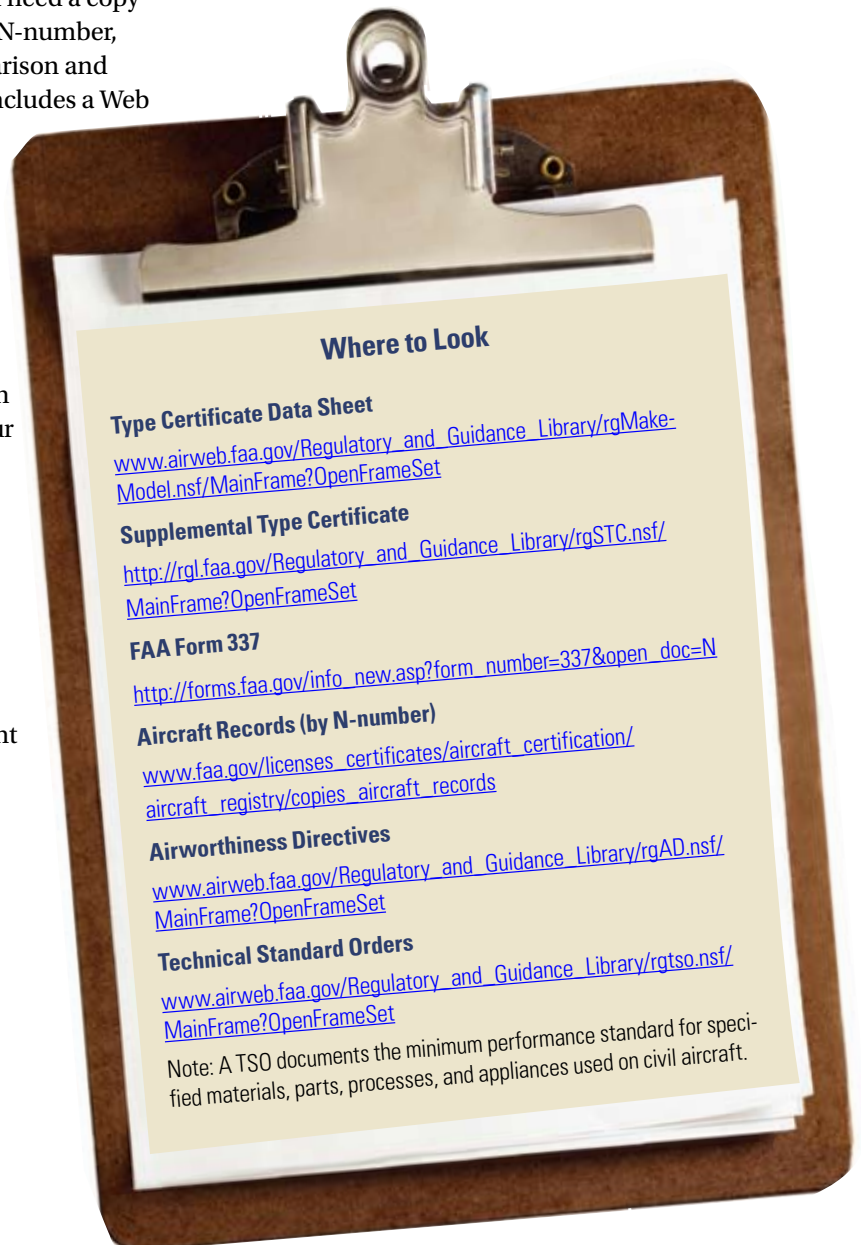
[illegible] need a copy
N-number,
arison and
ncludes a Web

n
ur

nt

Where to Look

Type Certificate Data Sheet
www.airweb.faa.gov/Regulatory_and_Guidance_Library/rgMake-Model.nsf/MainFrame?OpenFrameSet

Supplemental Type Certificate
http://rgl.faa.gov/Regulatory_and_Guidance_Library/rgSTC.nsf/MainFrame?OpenFrameSet

FAA Form 337
http://forms.faa.gov/info_new.asp?form_number=337&open_doc=N

Aircraft Records (by N-number)
www.faa.gov/licenses_certificates/aircraft_certification/aircraft_registry/copies_aircraft_records

Airworthiness Directives
www.airweb.faa.gov/Regulatory_and_Guidance_Library/rgAD.nsf/MainFrame?OpenFrameSet

Technical Standard Orders
www.airweb.faa.gov/Regulatory_and_Guidance_Library/rgtso.nsf/MainFrame?OpenFrameSet

Note: A TSO documents the minimum performance standard for specified materials, parts, processes, and appliances used on civil aircraft.